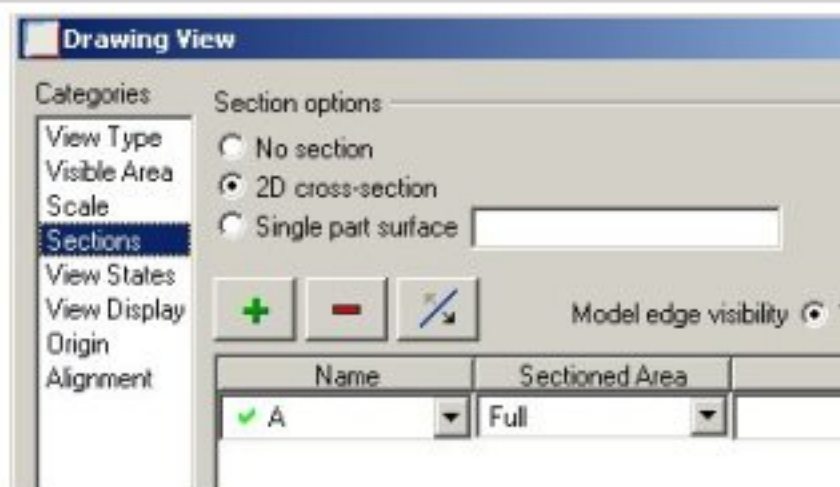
Drawing View

Categories
View Type
Visible Area
Scale
Sections
View States
View Display
Origin
Alignment

Section options
No section
2D cross-section
Single part surface

Model edge visibility

| Name | Sectioned Area |
|---|---|
| A | Full |